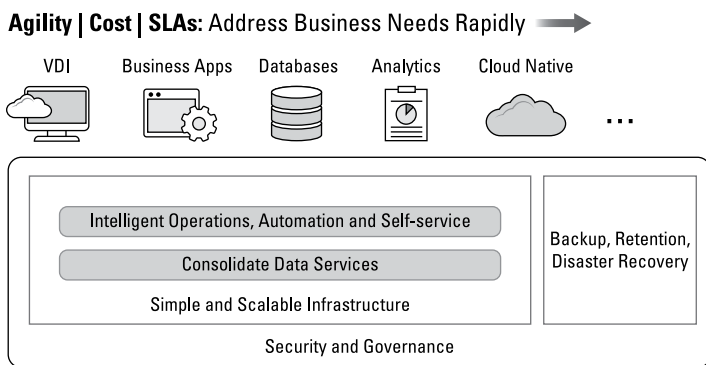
**Agility | Cost | SLAs:** Address Business Needs Rapidly

VDI

Business Apps

Databases

Analytics

Cloud Native

...

Intelligent Operations, Automation and Self-service

Consolidate Data Services

Simple and Scalable Infrastructure

Backup, Retention, Disaster Recovery

Security and Governance